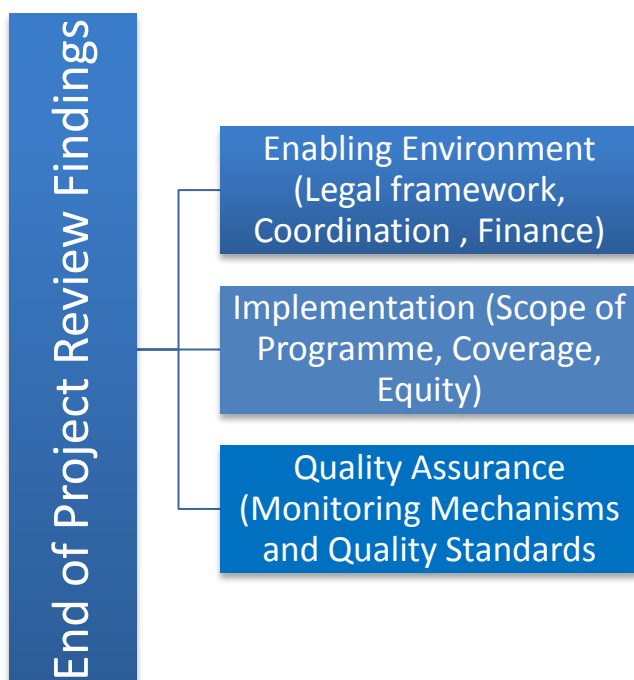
End of Project Review Findings

Enabling Environment (Legal framework, Coordination , Finance)

Implementation (Scope of Programme, Coverage, Equity)

Quality Assurance (Monitoring Mechanisms and Quality Standards